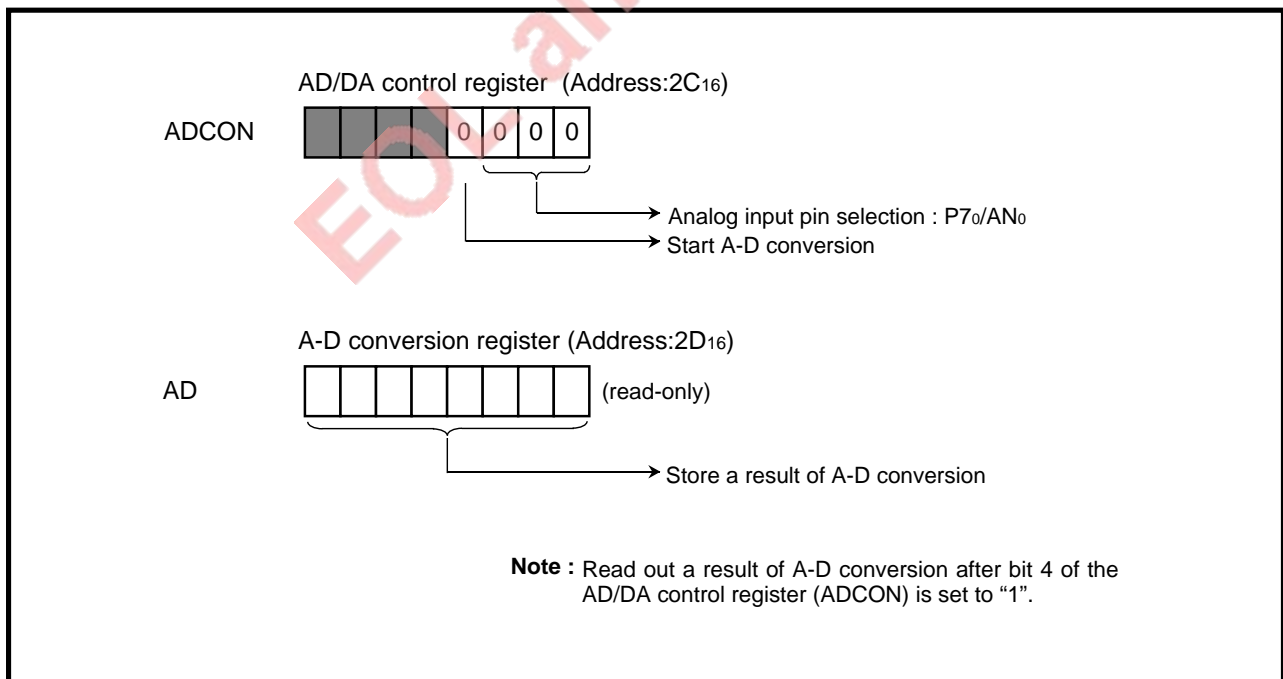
AD/DA control register (Address:$2C_{16}$)

ADCON

0 0 0 0

Analog input pin selection : $P7_0/AN_0$

Start A-D conversion

A-D conversion register (Address:$2D_{16}$)

AD

(read-only)

Store a result of A-D conversion

**Note :** Read out a result of A-D conversion after bit 4 of the AD/DA control register (ADCON) is set to “1”.

EOL